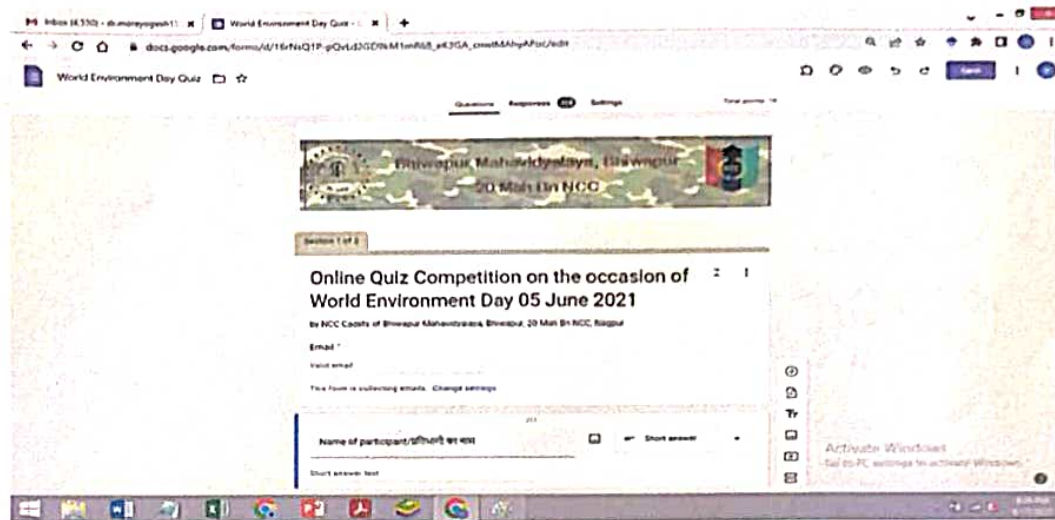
M Inbox (4,330) - dr.moreyogesh11 ×
World Environment Day Quiz ×
+

docs.google.com/forms/d/16rNsQ1P-pQvLd2GDNkM1mR6B_a43GA_cnwtMAhyAPsc/edit

World Environment Day Quiz

Send

Questions Responses Settings

Total points: 14

Bhiwapur Mahavidyalaya, Bhiwapur
20 Mah Bn NCC

Section 1 of 2

Online Quiz Competition on the occasion of World Environment Day 05 June 2021

by NCC Cadets of Bhiwapur Mahavidyalaya, Bhiwapur, 20 Mah Bn NCC, Nagpur

Email *

Valid email

This form is collecting emails. Change settings

Name of participant/प्रतिभागी का नाम

Short answer

Short answer text

Activate Windows
Go to PC settings to activate Windows.